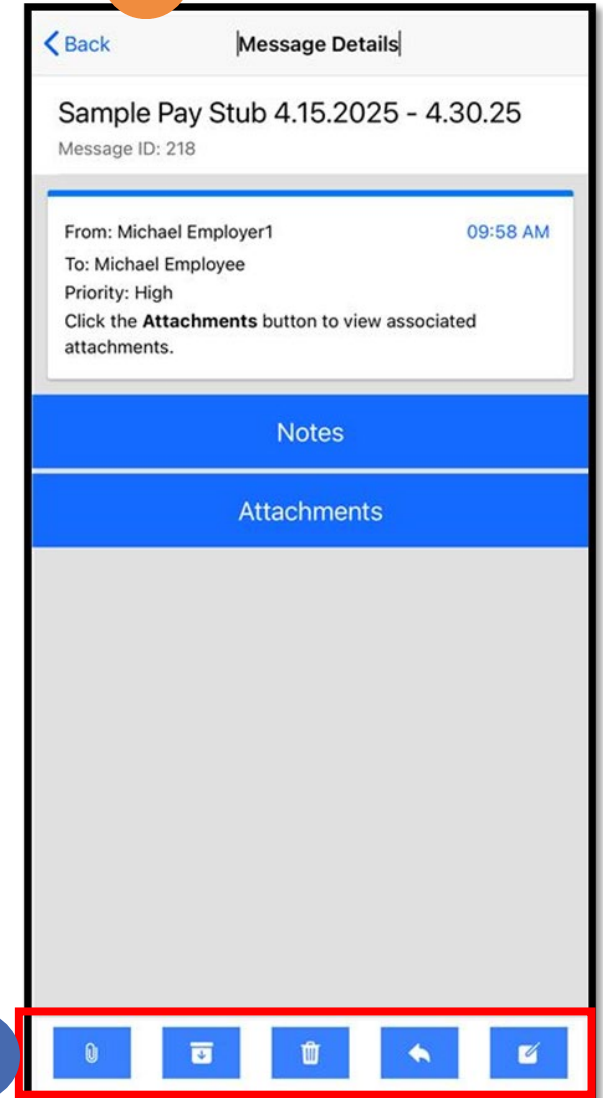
< Back Message Details

Sample Pay Stub 4.15.2025 - 4.30.25
Message ID: 218

From: Michael Employer1 09:58 AM
To: Michael Employee
Priority: High
Click the **Attachments** button to view associated attachments.

Notes

Attachments